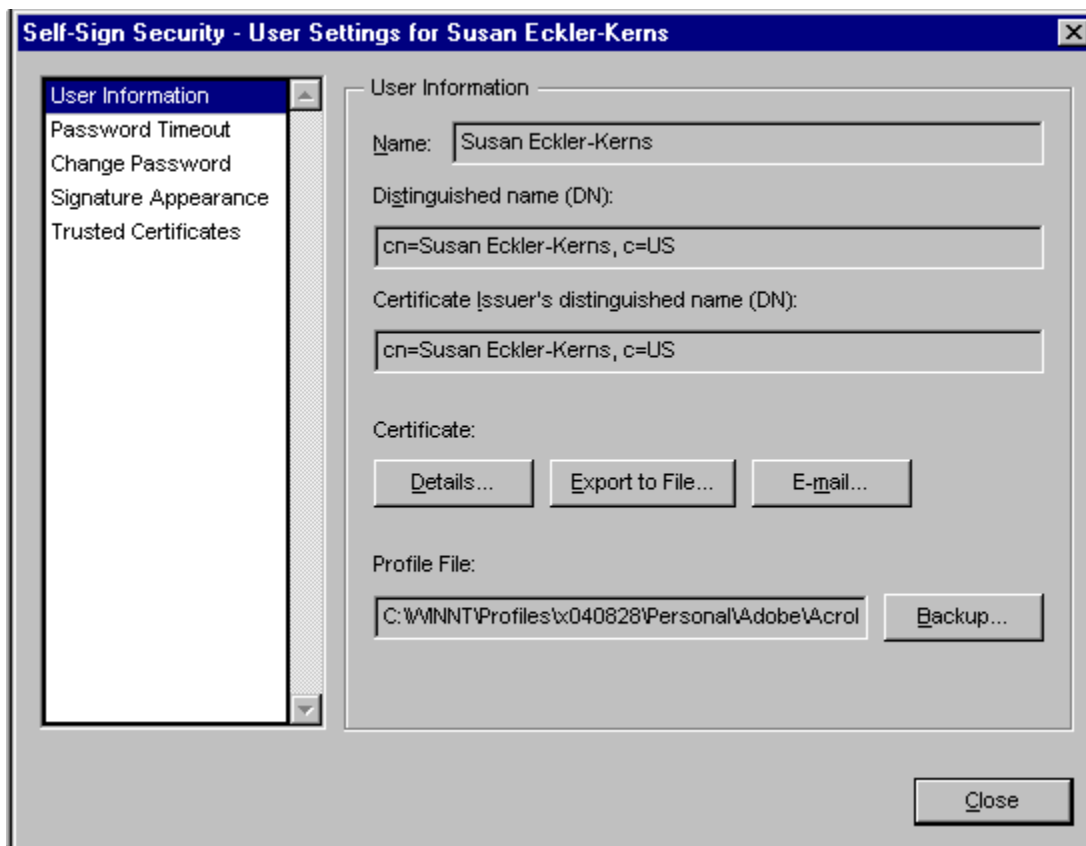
Self-Sign Security - User Settings for Susan Eckler-Kerns

User Information
Password Timeout
Change Password
Signature Appearance
Trusted Certificates

User Information

Name: Susan Eckler-Kerns

Distinguished name (DN):

cn=Susan Eckler-Kerns, c=US

Certificate Issuer's distinguished name (DN):

cn=Susan Eckler-Kerns, c=US

Certificate:

Details...
Export to File...
E-mail...

Profile File:

C:\WINNT\Profiles\x040828\Personal\Adobe\Acrol

Backup...

Close